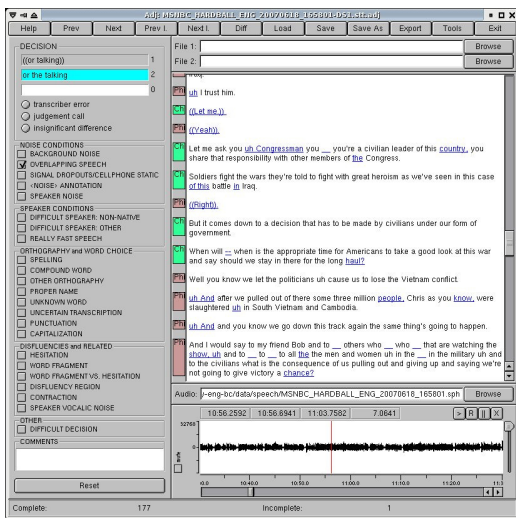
Adj: MSNBC_HARDBALL_ENG_20070618_165801-0051.stt.adj

Help | Prev | Next | Prev I. | Next I. | Diff | Load | Save | Save As | Export | Tools | Exit

DECISION
((or talking)) 1
or the talking 2
0
transcriber error
judgement call
insignificant difference

NOISE CONDITIONS
BACKGROUND NOISE
OVERLAPPING SPEECH
SIGNAL DROPOUTS/CELLPHONE STATIC
<NOISE> ANNOTATION
SPEAKER NOISE

SPEAKER CONDITIONS
DIFFICULT SPEAKER: NON-NATIVE
DIFFICULT SPEAKER: OTHER
REALLY FAST SPEECH

ORTHOGRAPHY and WORD CHOICE
SPELLING
COMPOUND WORD
OTHER ORTHOGRAPHY
PROPER NAME
UNKNOWN WORD
UNCERTAIN TRANSCRIPTION
PUNCTUATION
CAPITALIZATION

DISFLUENCIES and RELATED
HESITATION
WORD FRAGMENT
WORD FRAGMENT VS. HESITATION
DISFLUENCY REGION
CONTRACTION
SPEAKER VOCALIC NOISE

OTHER
DIFFICULT DECISION

COMMENTS

Reset

File 1: Browse
File 2: Browse

Iraq.

PH uh I trust him.

CH ((Let me)).

PH ((Yeah)).

CH Let me ask you uh Congressman you __ you're a civilian leader of this country, you share that responsibility with other members of the Congress.

CH Soldiers fight the wars they're told to fight with great heroism as we've seen in this case of this battle in Iraq.

PH ((Right)).

CH But it comes down to a decision that has to be made by civilians under our form of government.

CH When will -- when is the appropriate time for Americans to take a good look at this war and say should we stay in there for the long haul?

PH Well you know we let the politicians uh cause us to lose the Vietnam conflict.

PH uh And after we pulled out of there some three million people, Chris as you know, were slaughtered uh in South Vietnam and Cambodia.

PH uh And and you know we go down this track again the same thing's going to happen.

PH And I would say to my friend Bob and to __ others who __ who __ that are watching the show, uh and to __ to __ to all the the men and women uh in the __ in the military uh and to the civilians what is the consequence of us pulling out and giving up and saying we're not going to give victory a chance?

Audio: y-eng-bc/data/speech/MSNBC_HARDBALL_ENG_20070618_165801.sph Browse

10:56.2592 | 10:56.6941 | 11:03.7582 | 7.0641 | > | R | || | X

32768

10:0 | 10:40.0 | 10:50.0 | 11:00.0 | 11:10.0 | 11:20.0 | 11:3

Complete: 177 | Incomplete: 1